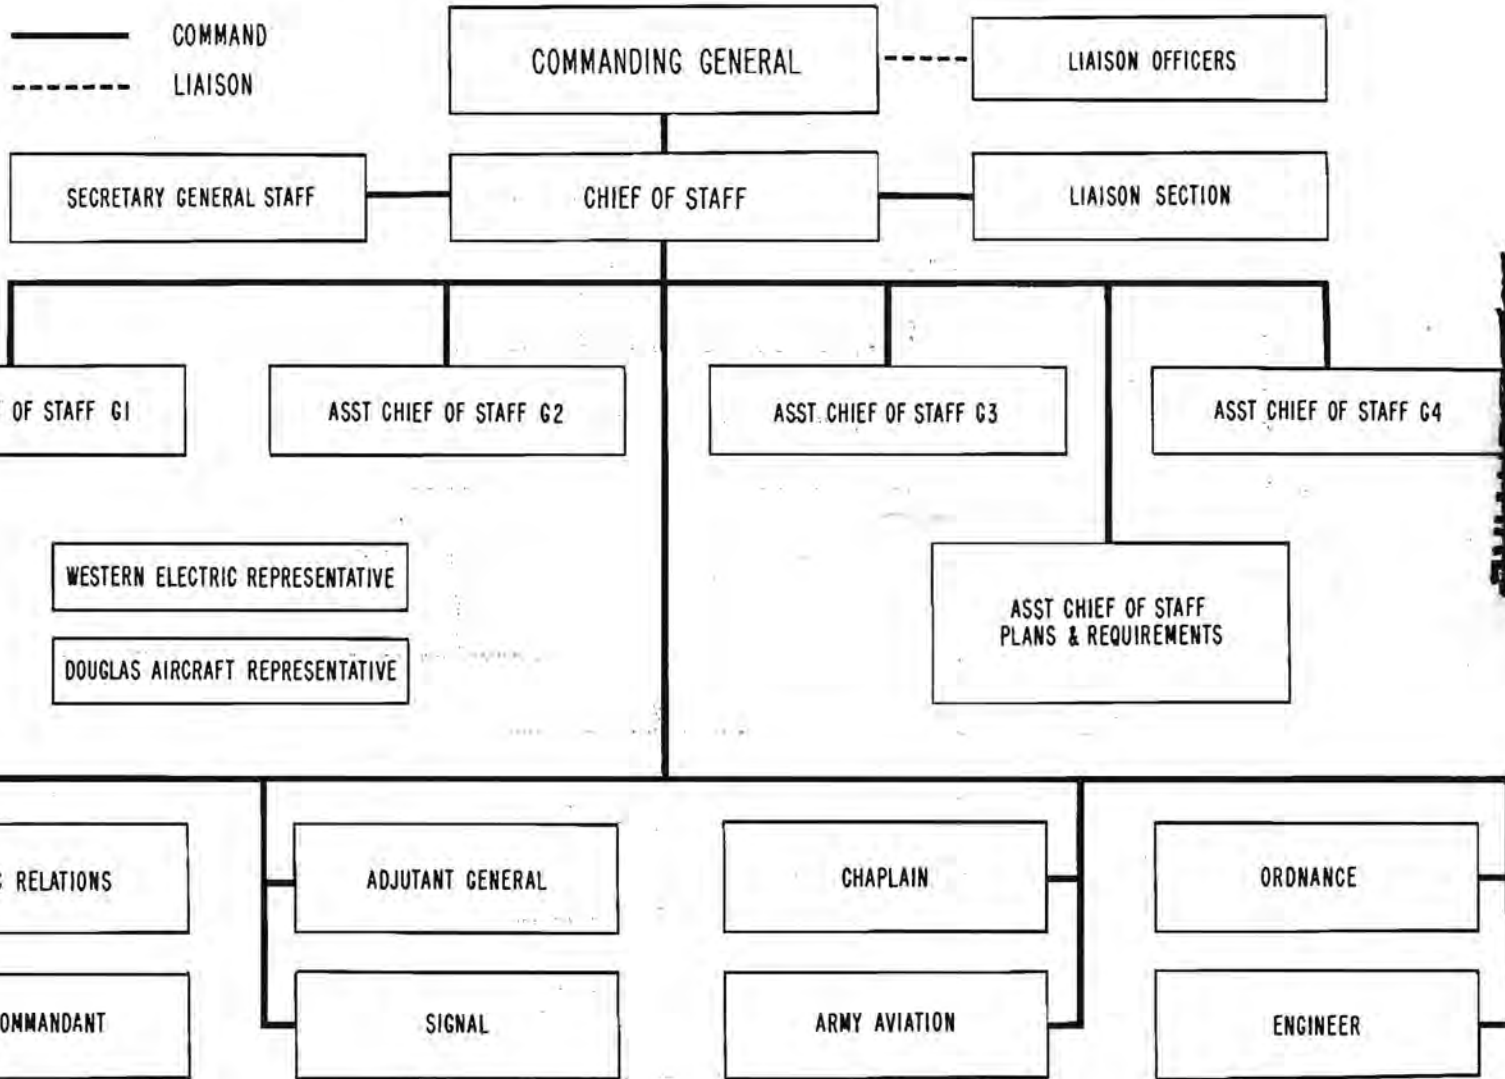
COMMAND
LIAISON

COMMANDING GENERAL

LIAISON OFFICERS

SECRETARY GENERAL STAFF

CHIEF OF STAFF

LIAISON SECTION

OF STAFF G1

ASST CHIEF OF STAFF G2

ASST CHIEF OF STAFF G3

ASST CHIEF OF STAFF G4

WESTERN ELECTRIC REPRESENTATIVE

DOUGLAS AIRCRAFT REPRESENTATIVE

ASST CHIEF OF STAFF PLANS & REQUIREMENTS

RELATIONS

ADJUTANT GENERAL

CHAPLAIN

ORDNANCE

ONMANDANT

SIGNAL

ARMY AVIATION

ENGINEER